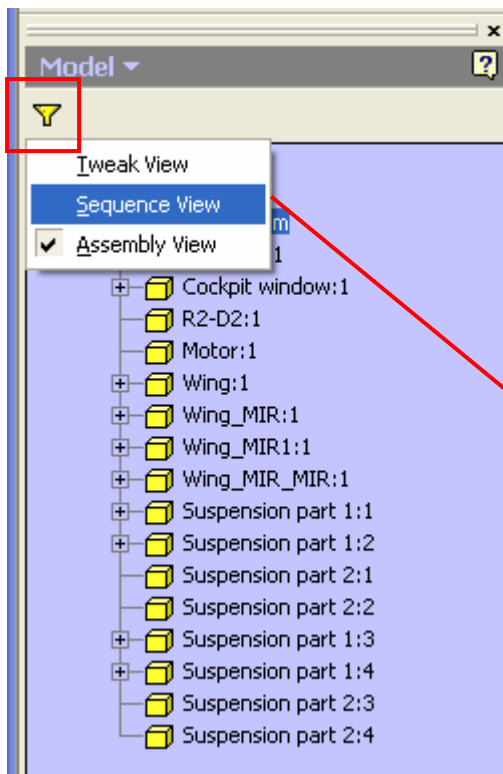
Model ▾
?
Tweak View
Sequence View
✔ Assembly View
m
1
Cockpit window:1
R2-D2:1
Motor:1
Wing:1
Wing_MIR:1
Wing_MIR1:1
Wing_MIR_MIR:1
Suspension part 1:1
Suspension part 1:2
Suspension part 2:1
Suspension part 2:2
Suspension part 1:3
Suspension part 1:4
Suspension part 2:3
Suspension part 2:4